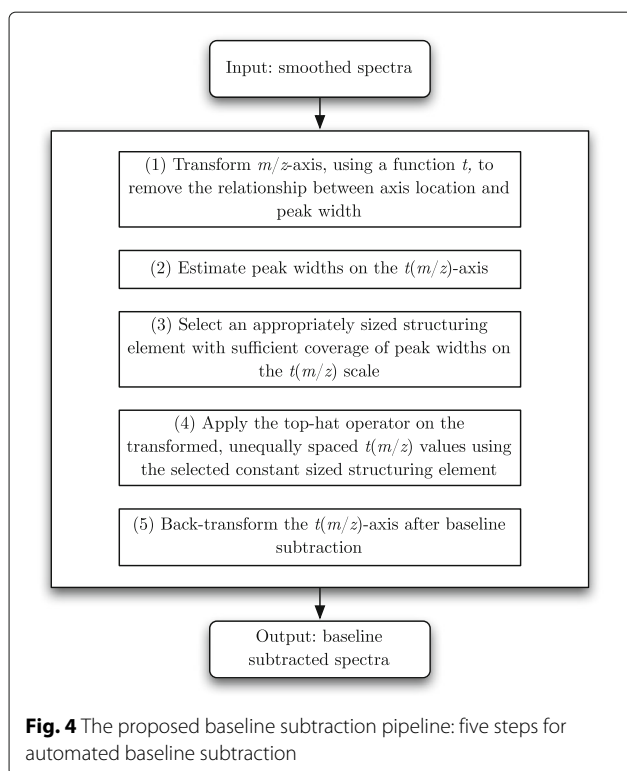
Input: smoothed spectra

(1) Transform $m/z$-axis, using a function $t$, to remove the relationship between axis location and peak width

(2) Estimate peak widths on the $t(m/z)$-axis

(3) Select an appropriately sized structuring element with sufficient coverage of peak widths on the $t(m/z)$ scale

(4) Apply the top-hat operator on the transformed, unequally spaced $t(m/z)$ values using the selected constant sized structuring element

(5) Back-transform the $t(m/z)$-axis after baseline subtraction

Output: baseline subtracted spectra

**Fig. 4** The proposed baseline subtraction pipeline: five steps for automated baseline subtraction